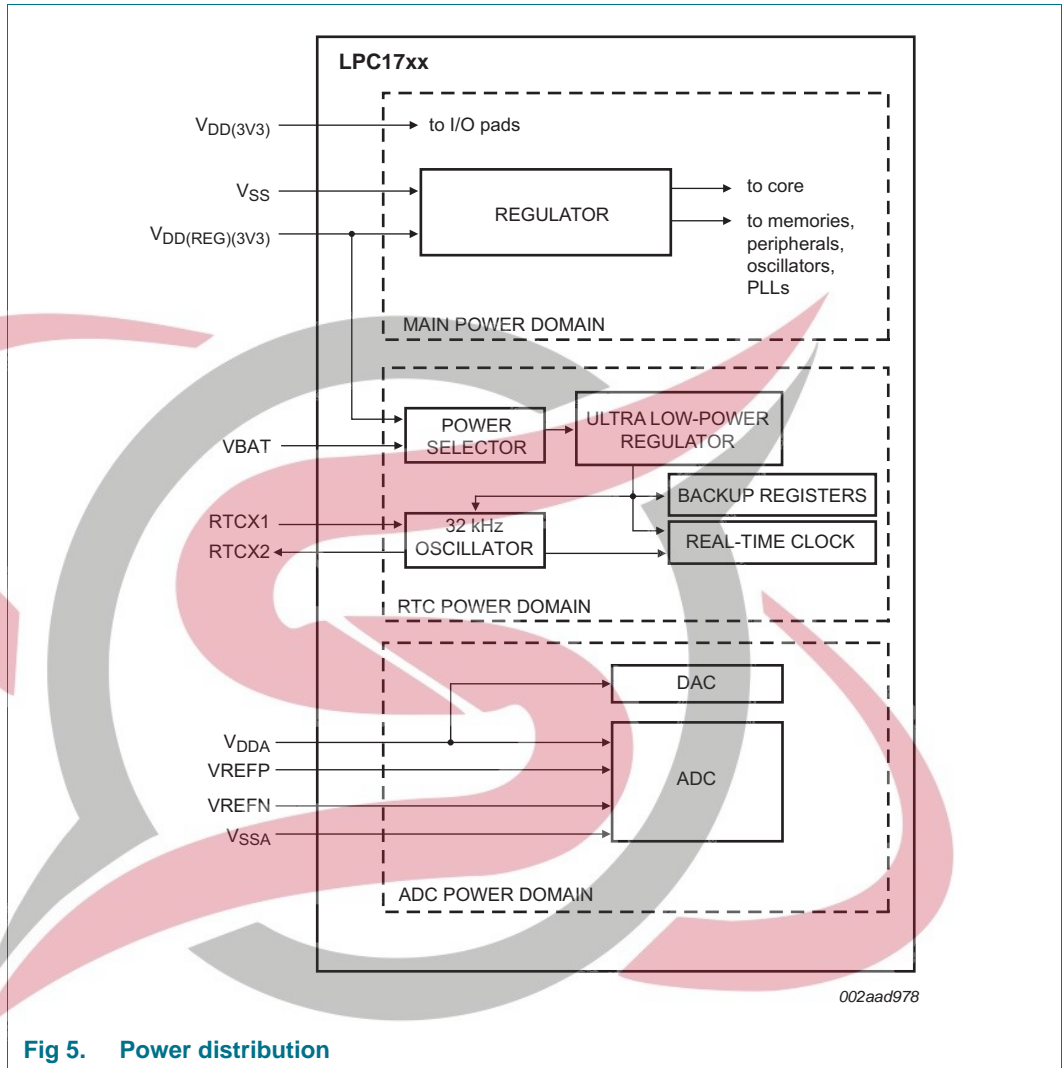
LPC17xx

$V_{DD(3V3)}$

to I/O pads

$V_{SS}$

REGULATOR

to core

$V_{DD(REG)(3V3)}$

to memories, peripherals, oscillators, PLLs

MAIN POWER DOMAIN

POWER SELECTOR

ULTRA LOW-POWER REGULATOR

VBAT

BACKUP REGISTERS

RTCX1

32 kHz OSCILLATOR

RTCX2

REAL-TIME CLOCK

RTC POWER DOMAIN

DAC

$V_{DDA}$

VREFP

ADC

VREFN

$V_{SSA}$

ADC POWER DOMAIN

002aad978

Fig 5. Power distribution